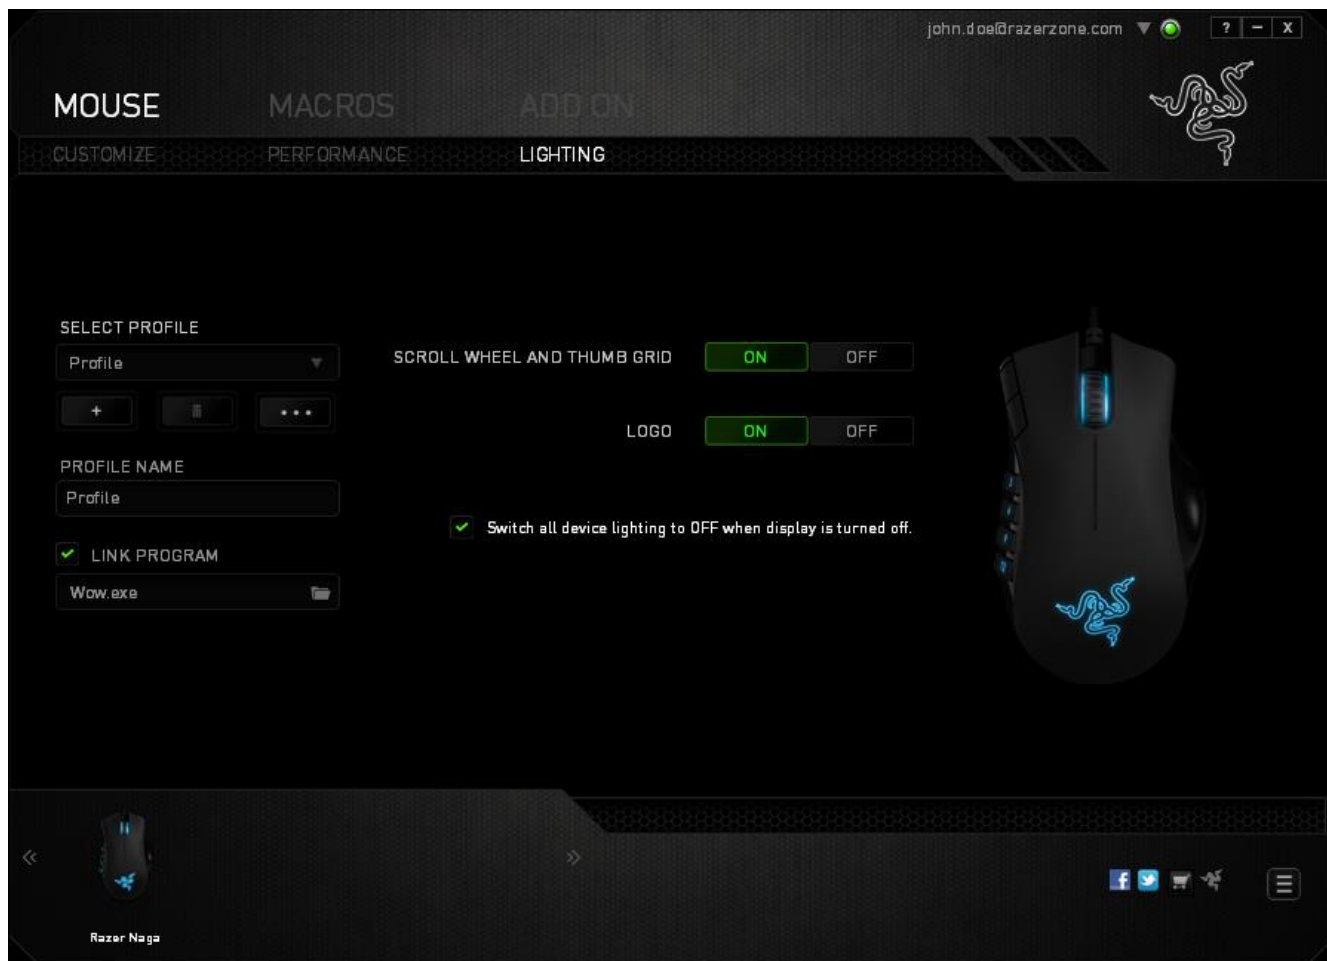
john.doe@razerzone.com ? – X

MOUSE MACROS ADD ON

CUSTOMIZE PERFORMANCE LIGHTING

SELECT PROFILE

Profile

+ • • •

PROFILE NAME

Profile

LINK PROGRAM

Wow.exe

SCROLL WHEEL AND THUMB GRID ON OFF

LOGO ON OFF

Switch all device lighting to OFF when display is turned off.

«

»

Razer Naga